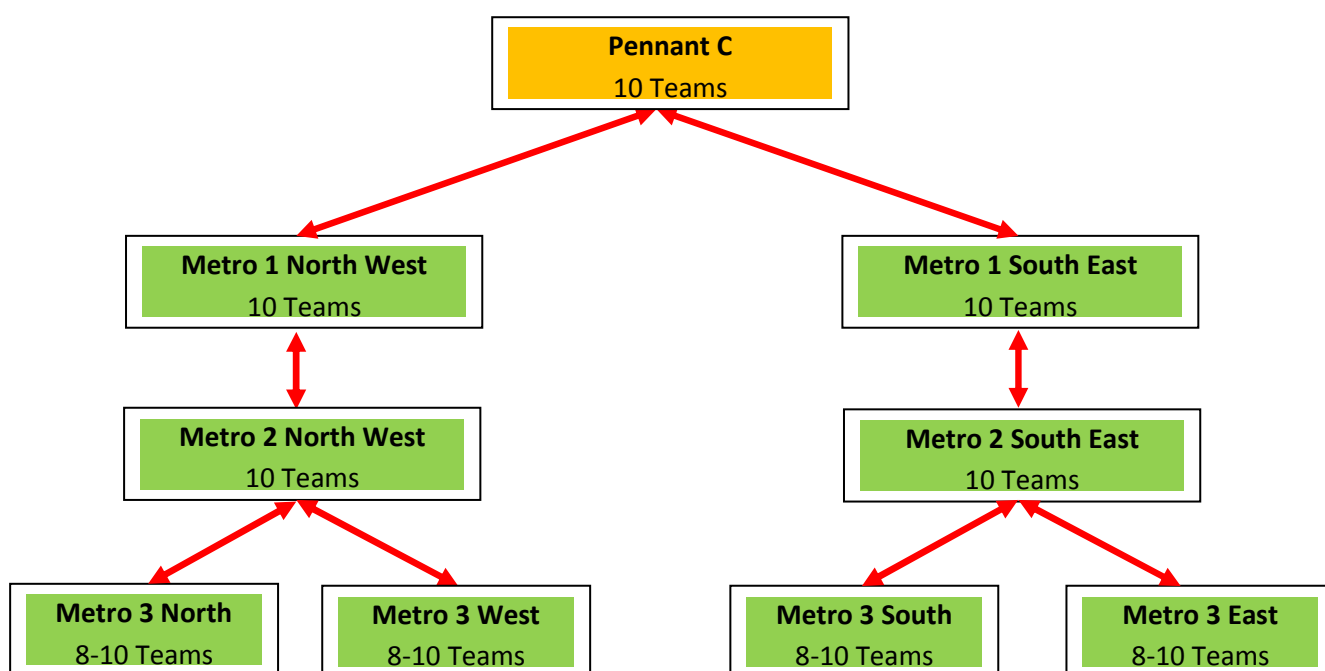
Pennant C
10 Teams

Metro 1 North West
10 Teams

Metro 1 South East
10 Teams

Metro 2 North West
10 Teams

Metro 2 South East
10 Teams

Metro 3 North
8-10 Teams

Metro 3 West
8-10 Teams

Metro 3 South
8-10 Teams

Metro 3 East
8-10 Teams